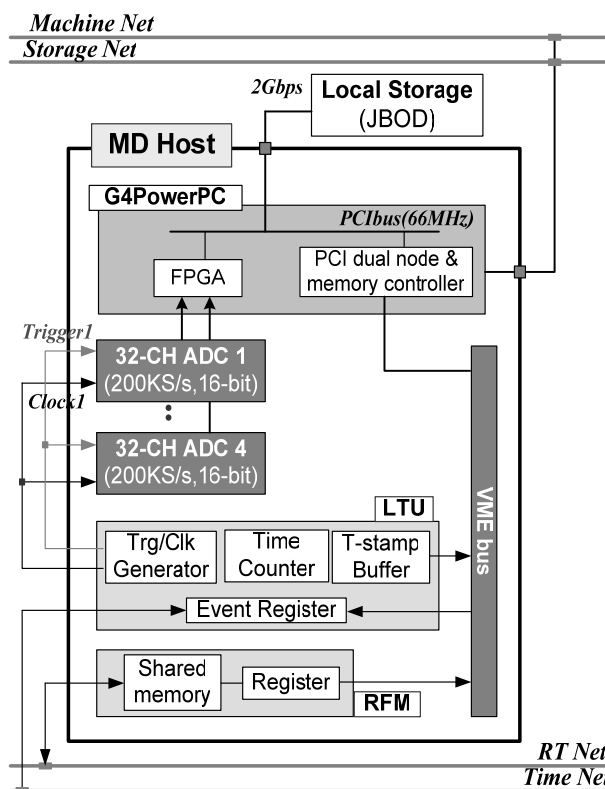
Machine Net
Storage Net
2Gbps
Local Storage
(JBOD)
MD Host
G4PowerPC
PCIbus(66MHz)
FPGA
PCI dual node & memory controller
Trigger1
32-CH ADC 1
(200KS/s,16-bit)
Clock1
32-CH ADC 4
(200KS/s,16-bit)
LTU
Trg/Clk Generator
Time Counter
T-stamp Buffer
VME bus
Event Register
Shared memory
Register
RFM
RT Net
Time Ne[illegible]